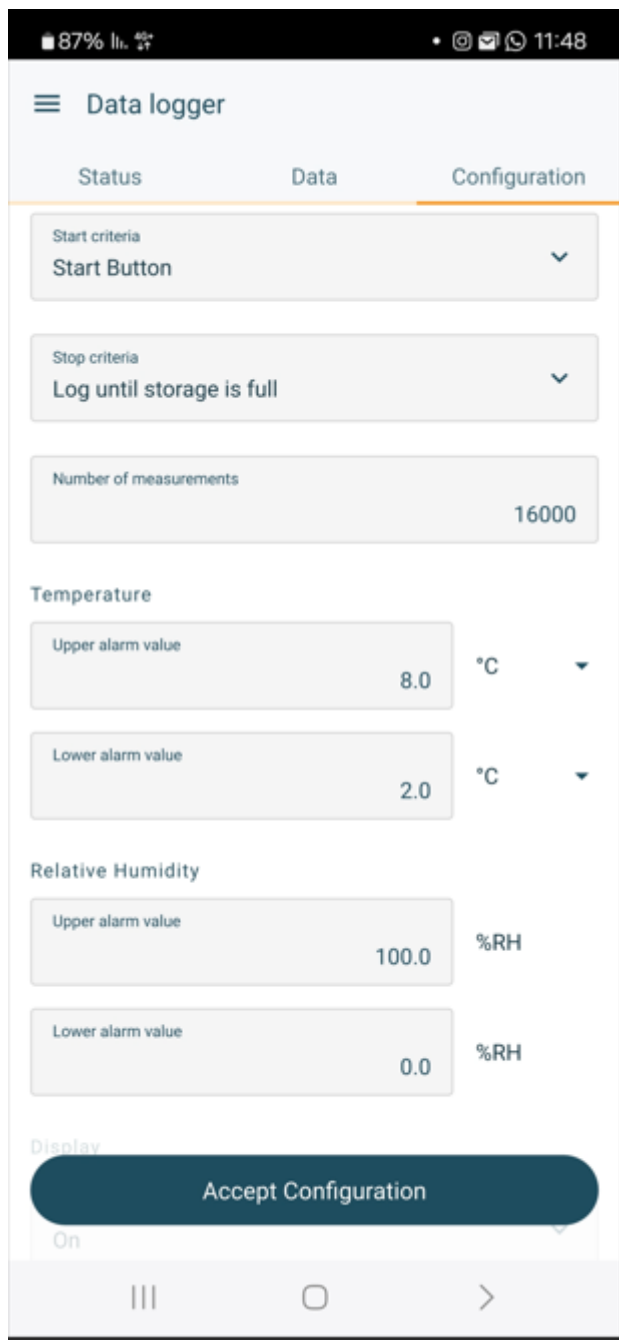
87% 11:48

Data logger

Status

Data

Configuration

Start criteria
Start Button

Stop criteria
Log until storage is full

Number of measurements
16000

Temperature

Upper alarm value
8.0
°C

Lower alarm value
2.0
°C

Relative Humidity

Upper alarm value
100.0
%RH

Lower alarm value
0.0
%RH

Display

Accept Configuration

On